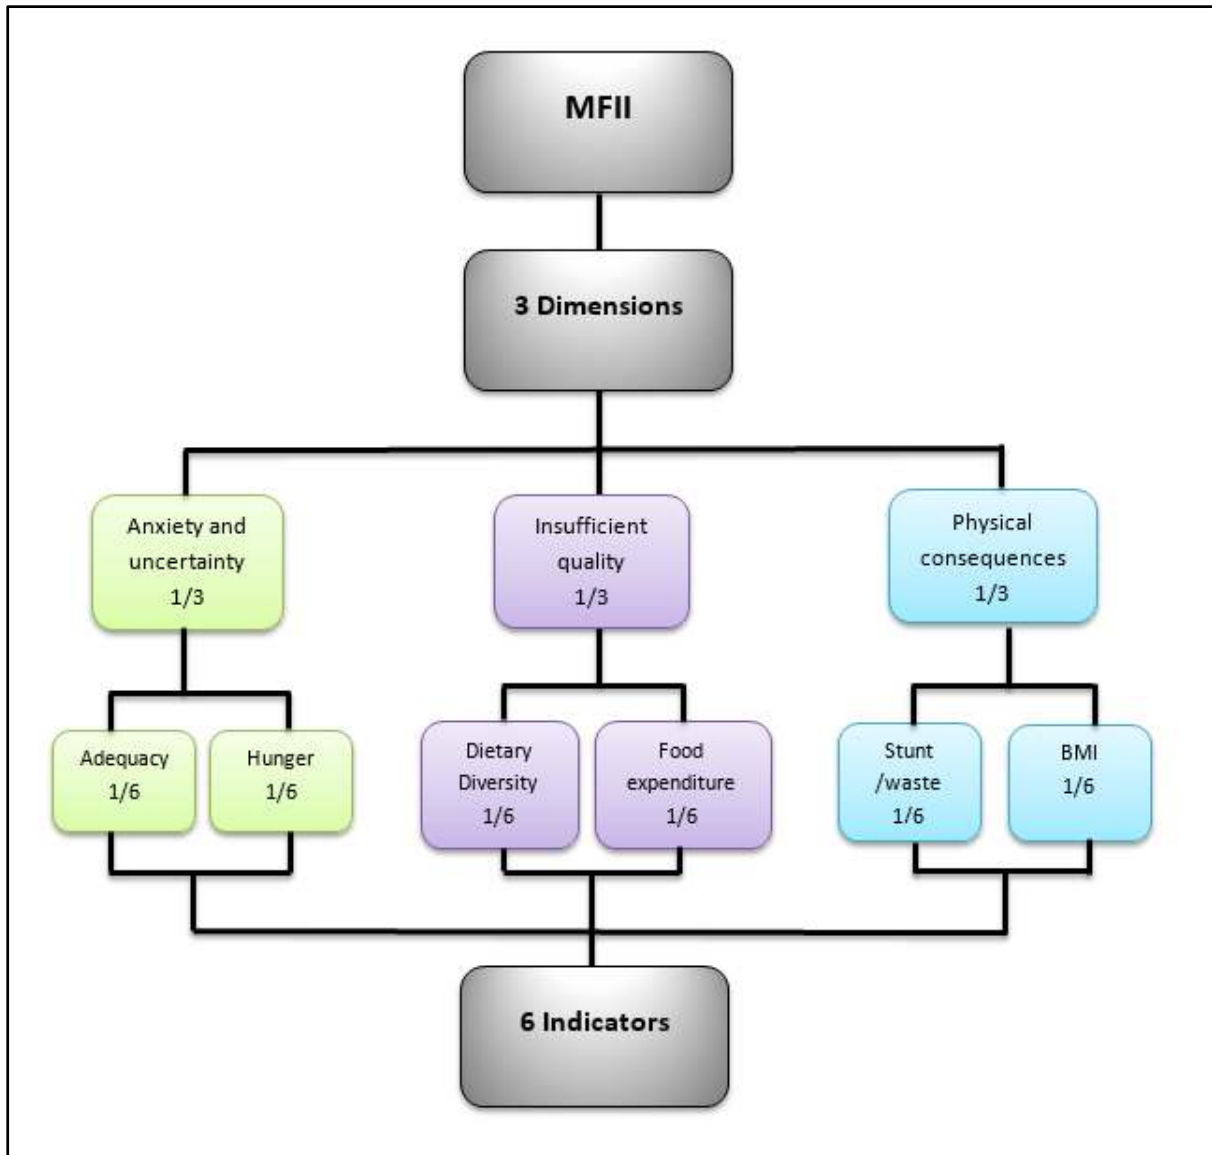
MFII

3 Dimensions

Anxiety and uncertainty 1/3

Insufficient quality 1/3

Physical consequences 1/3

Adequacy 1/6

Hunger 1/6

Dietary Diversity 1/6

Food expenditure 1/6

Stunt /waste 1/6

BMI 1/6

6 Indicators